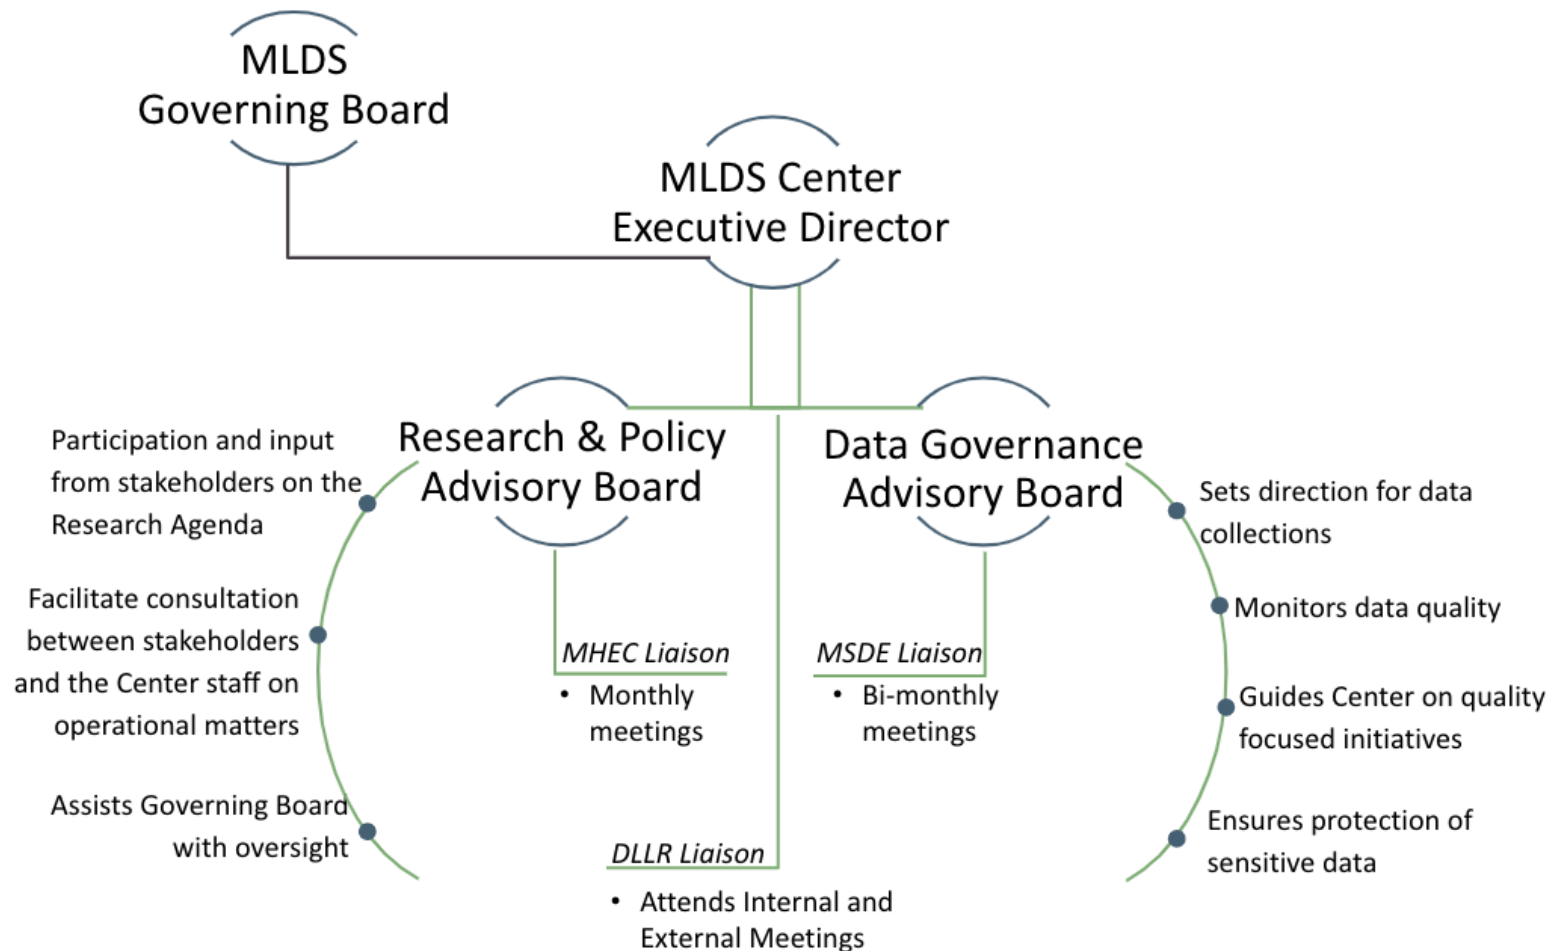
MLDS Governing Board

MLDS Center Executive Director

Research & Policy Advisory Board

Data Governance Advisory Board

Participation and input from stakeholders on the Research Agenda

Facilitate consultation between stakeholders and the Center staff on operational matters

Assists Governing Board with oversight

MHEC Liaison
• Monthly meetings

MSDE Liaison
• Bi-monthly meetings

DLLR Liaison
• Attends Internal and External Meetings

Sets direction for data collections

Monitors data quality

Guides Center on quality focused initiatives

Ensures protection of sensitive data